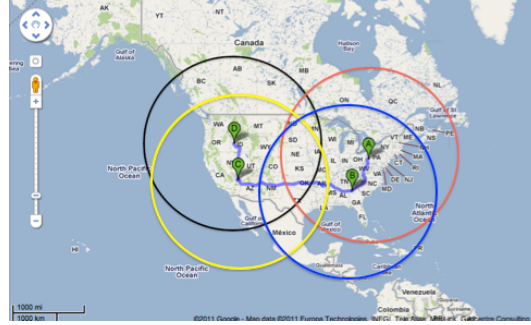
AK
Canada
Hudson Bay
Gulf of Alaska
BC
AB
SK
MB
ON
QC
NL
PE
NS
NB
WA
OR
ID
MT
ND
MN
SD
WY
NE
IA
WI
MI
NY
VT
NH
MA
CT
NJ
PA
OH
IL
IN
WV
VA
KY
MO
KS
CO
UT
NV
CA
AZ
NM
OK
AR
TN
NC
SC
GA
AL
MS
LA
TX
FL
DE
MD
RI
ME
A
B
C
D
North Pacific Ocean
North Atlantic Ocean
Gulf of Mexico
México
Cuba
HI
North Pacific Ocean
Venezuela
Colombia
Guyana
1000 mi
1000 km
©2011 Google - Map data ©2011 Europa Technologies, INEGI, Tele Atlas, MapLink, Geocentre Consulting